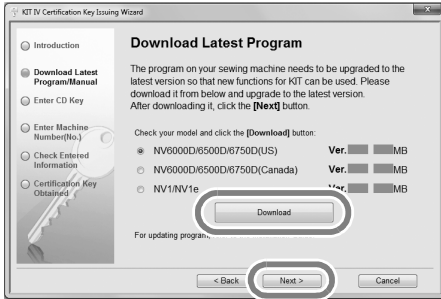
KIT IV Certification Key Issuing Wizard

Introduction

Download Latest Program/Manual

Enter CD Key

Enter Machine Number(No.)

Check Entered Information

Certification Key Obtained

Download Latest Program

The program on your sewing machine needs to be upgraded to the latest version so that new functions for KIT can be used. Please download it from below and upgrade to the latest version. After downloading it, click the [Next] button.

Check your model and click the [Download] button:

NV6000D/6500D/6750D(US) Ver. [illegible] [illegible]MB

NV6000D/6500D/6750D(Canada) Ver. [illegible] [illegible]MB

NV1/NV1e Ver. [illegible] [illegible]MB

Download

For updating program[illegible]

< Back

Next >

Cancel